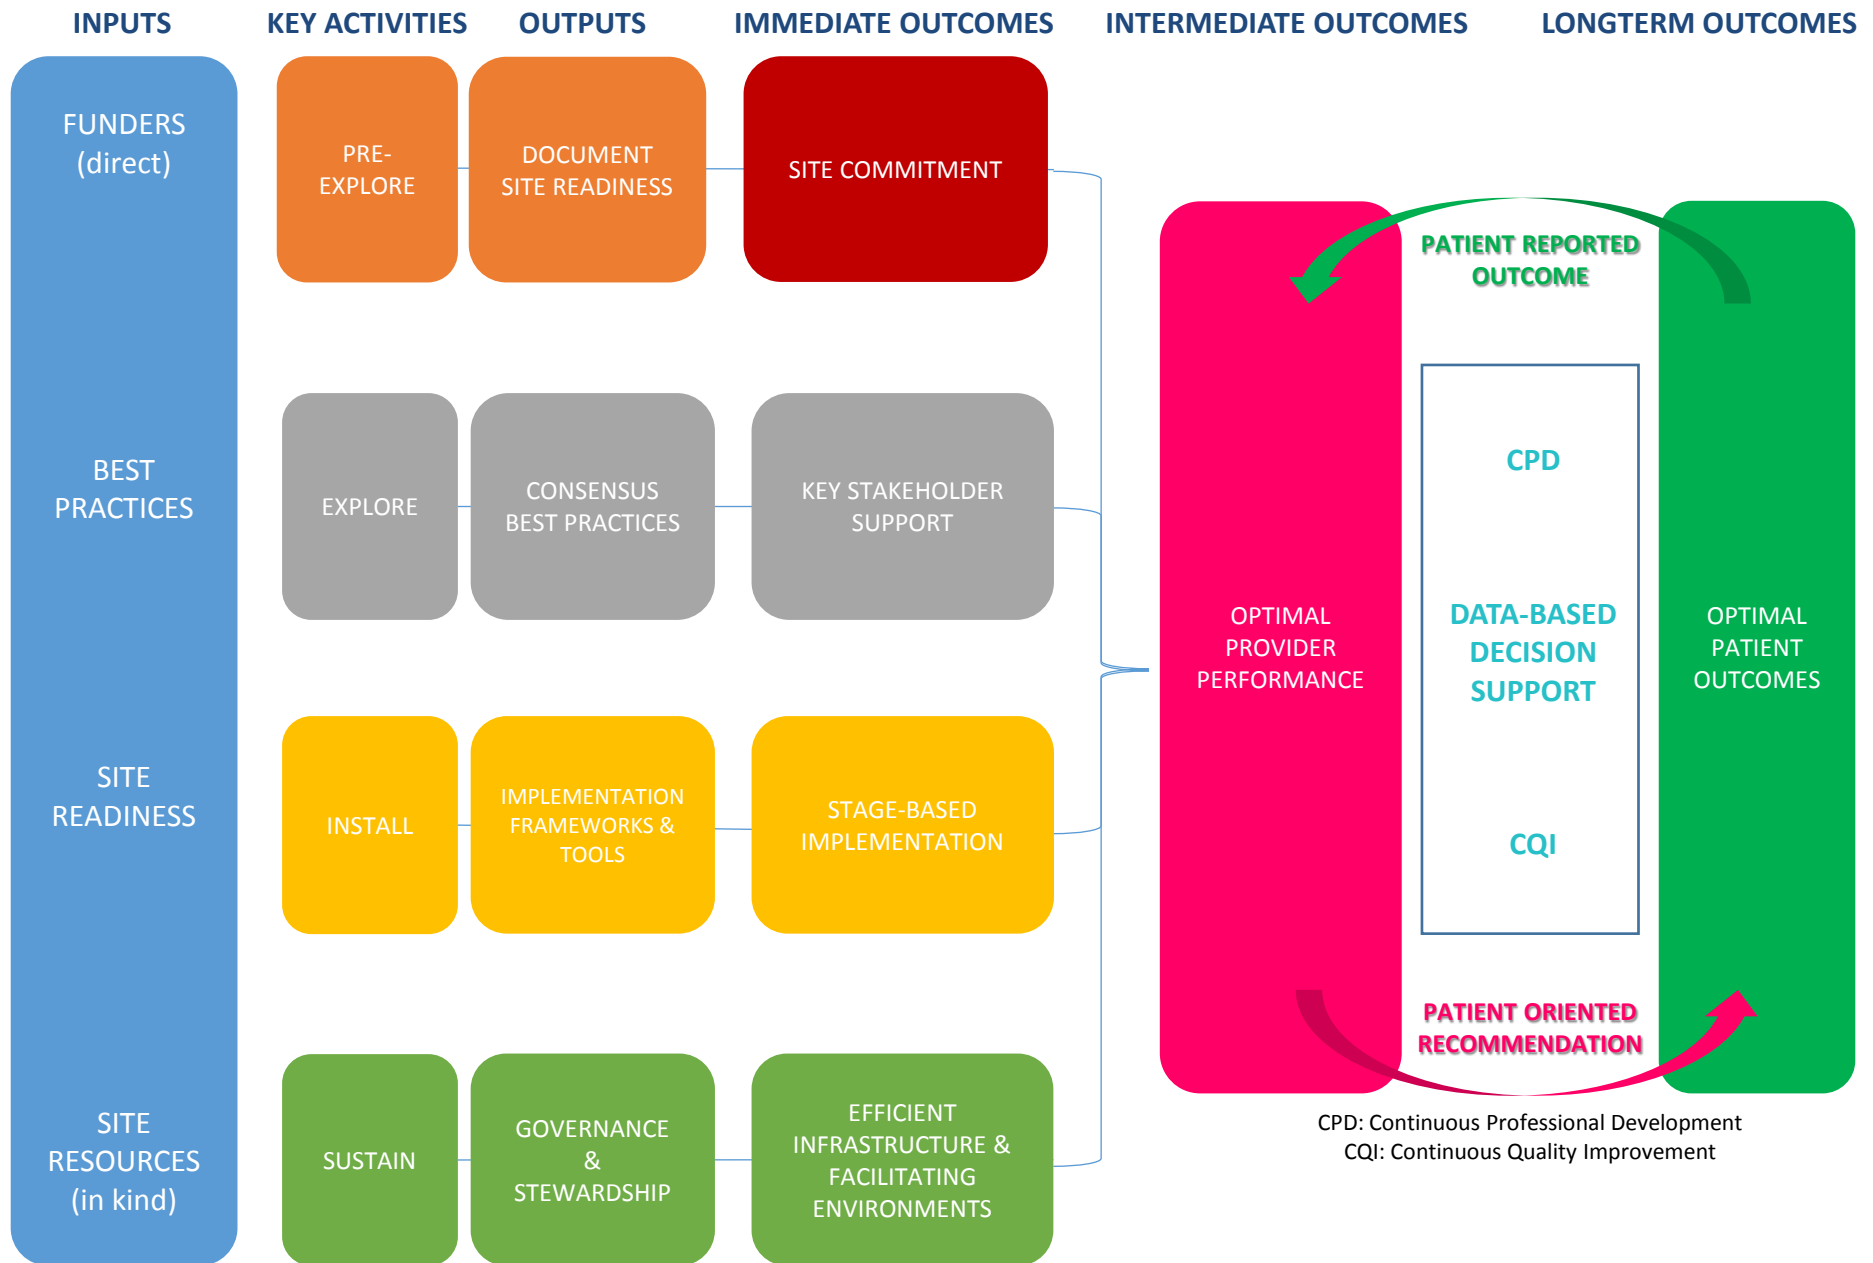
INPUTS KEY ACTIVITIES OUTPUTS IMMEDIATE OUTCOMES INTERMEDIATE OUTCOMES LONGTERM OUTCOMES

FUNDERS (direct)

PRE-EXPLORE

DOCUMENT SITE READINESS

SITE COMMITMENT

BEST PRACTICES

EXPLORE

CONSENSUS BEST PRACTICES

KEY STAKEHOLDER SUPPORT

SITE READINESS

INSTALL

IMPLEMENTATION FRAMEWORKS & TOOLS

STAGE-BASED IMPLEMENTATION

SITE RESOURCES (in kind)

SUSTAIN

GOVERNANCE & STEWARDSHIP

EFFICIENT INFRASTRUCTURE & FACILITATING ENVIRONMENTS

PATIENT REPORTED OUTCOME

OPTIMAL PROVIDER PERFORMANCE

CPD

DATA-BASED DECISION SUPPORT

CQI

OPTIMAL PATIENT OUTCOMES

PATIENT ORIENTED RECOMMENDATION

CPD: Continuous Professional Development
CQI: Continuous Quality Improvement